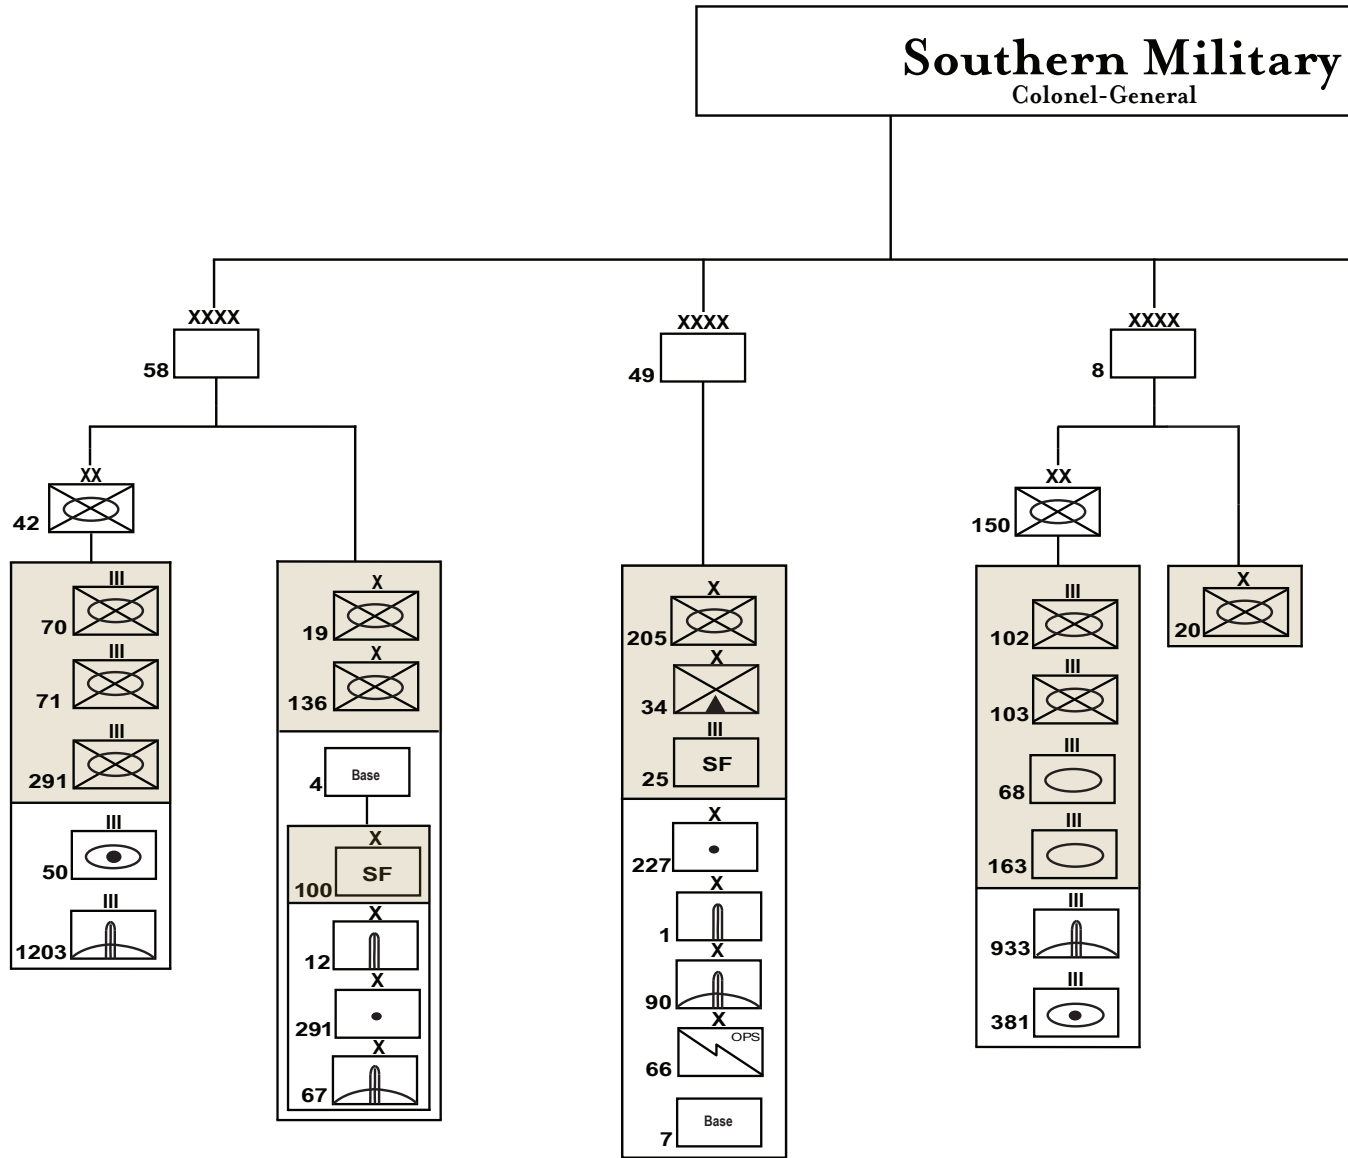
Southern Military
Colonel-General

XXXX
58

XX
42

III
70
III
71
III
291
III
50
III
1203

X
19
X
136
4
Base
X
100
SF
X
12
X
291
X
67

XXXX
49

X
205
X
34
III
25
SF
X
227
X
1
X
90
X
66
OPS
7
Base

XXXX
8

XX
150

III
102
III
103
III
68
III
163
III
933
III
381

X
20